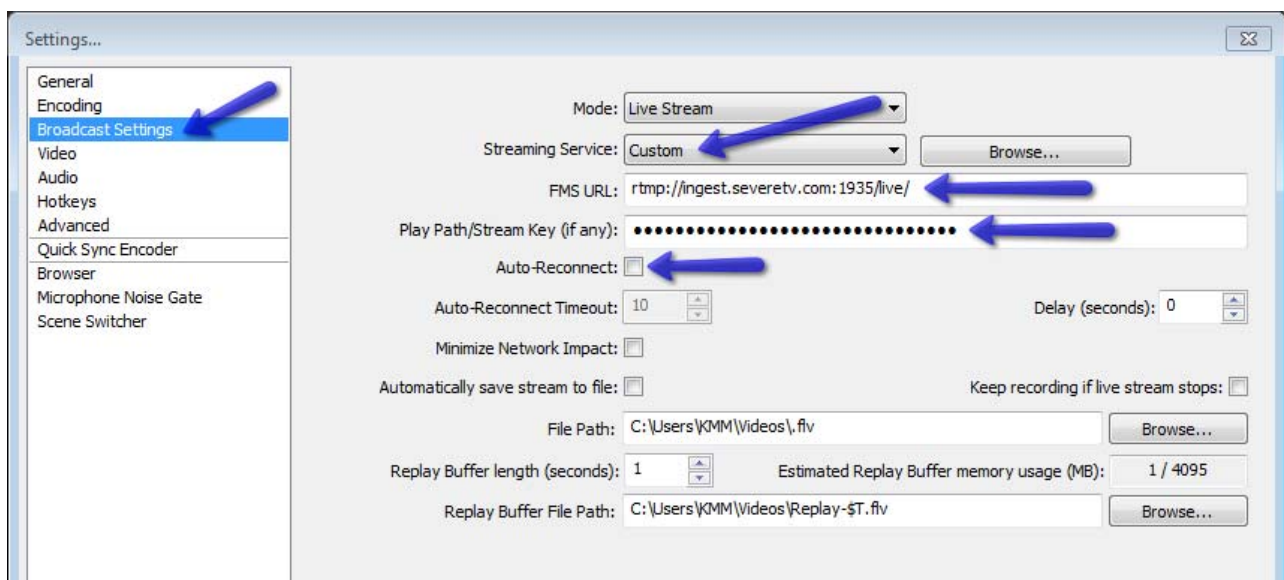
Settings...

General
Encoding
Broadcast Settings
Video
Audio
Hotkeys
Advanced
Quick Sync Encoder
Browser
Microphone Noise Gate
Scene Switcher

Mode: Live Stream
Streaming Service: Custom
Browse...
FMS URL: rtmp://ingest.severetv.com:1935/live/
Play Path/Stream Key (if any): ••••••••••••••••••••••••••••••••
Auto-Reconnect:
Auto-Reconnect Timeout: 10
Delay (seconds): 0
Minimize Network Impact:
Automatically save stream to file:
Keep recording if live stream stops:
File Path: C:\Users\KMM\Videos\.flv
Browse...
Replay Buffer length (seconds): 1
Estimated Replay Buffer memory usage (MB): 1 / 4095
Replay Buffer File Path: C:\Users\KMM\Videos\Replay-$T.flv
Browse...